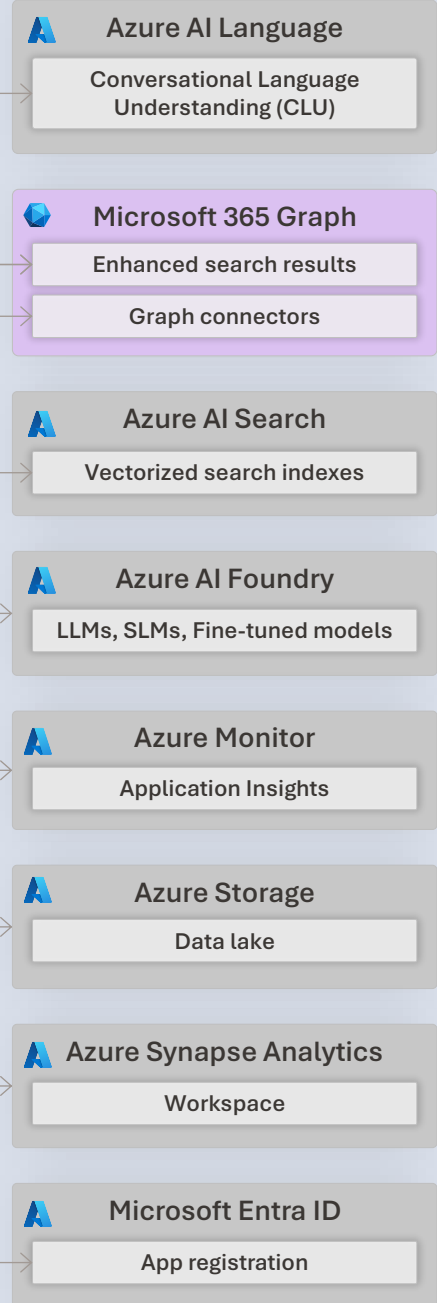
Azure AI Language

Conversational Language Understanding (CLU)

Microsoft 365 Graph

Enhanced search results

Graph connectors

Azure AI Search

Vectorized search indexes

Azure AI Foundry

LLMs, SLMs, Fine-tuned models

Azure Monitor

Application Insights

Azure Storage

Data lake

Azure Synapse Analytics

Workspace

Microsoft Entra ID

App registration